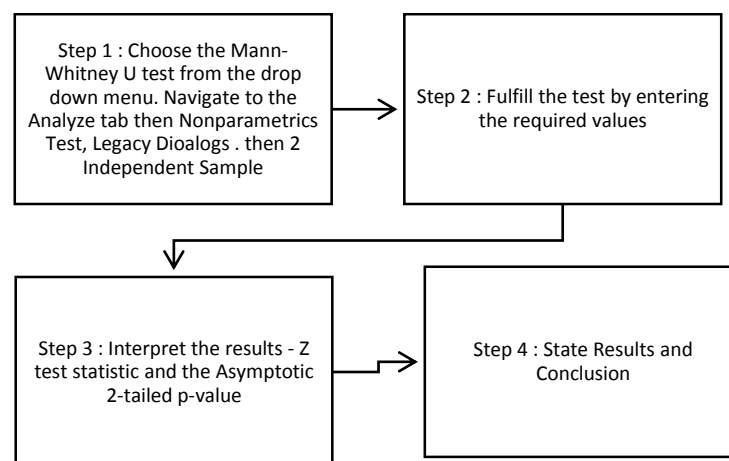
Step 1 : Choose the Mann-Whitney U test from the drop down menu. Navigate to the Analyze tab then Nonparametrics Test, Legacy Dioalogs . then 2 Independent Sample

Step 2 : Fulfill the test by entering the required values

Step 3 : Interpret the results - Z test statistic and the Asymptotic 2-tailed p-value

Step 4 : State Results and Conclusion